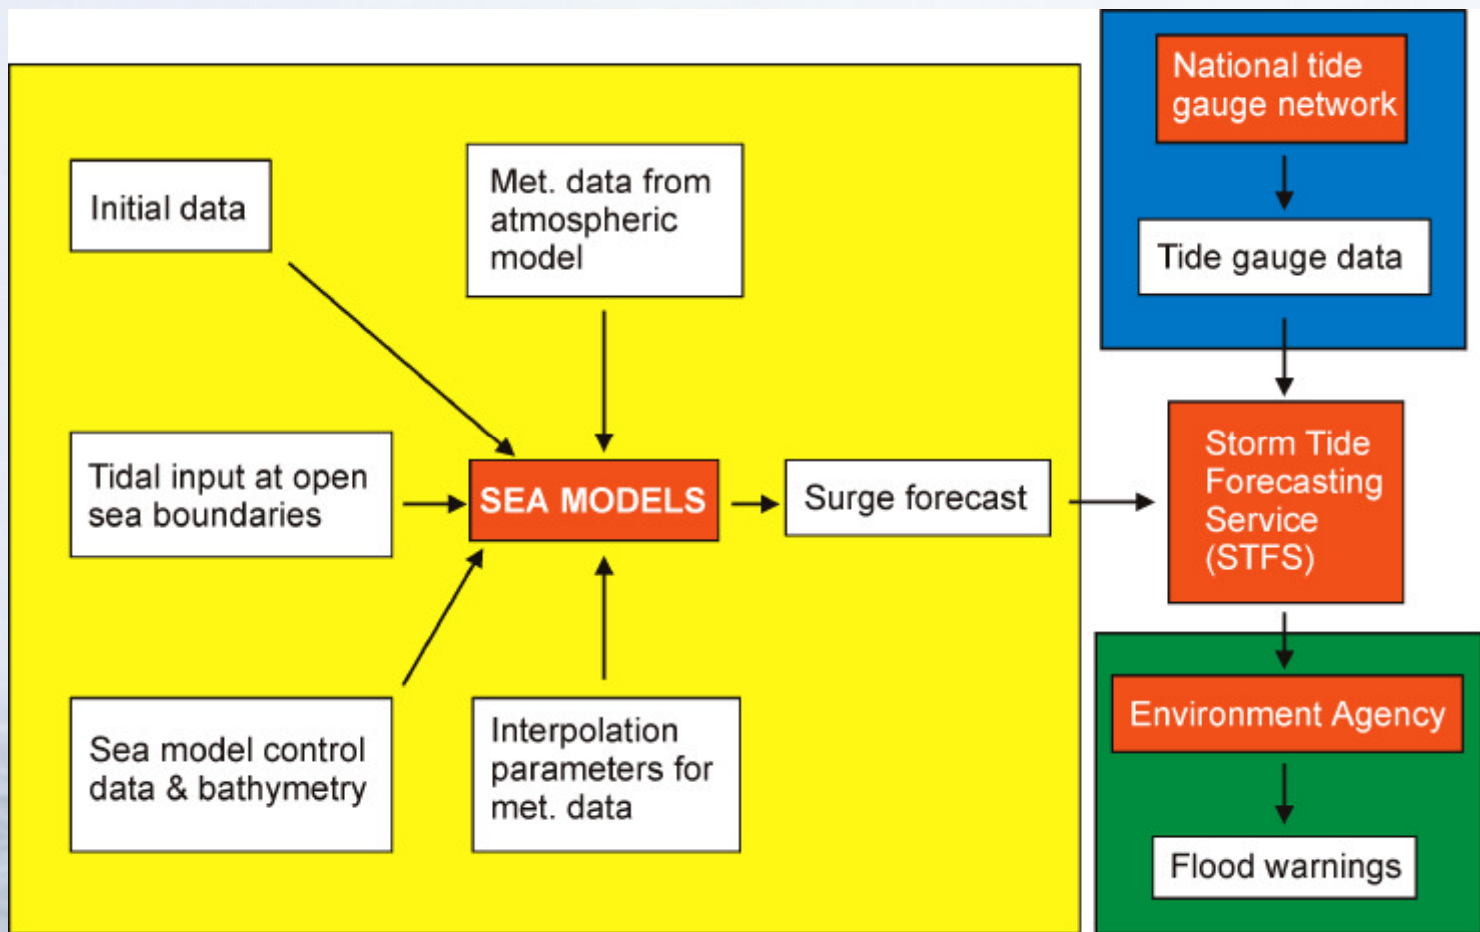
Initial data

Met. data from atmospheric model

Tidal input at open sea boundaries

SEA MODELS

Surge forecast

Sea model control data & bathymetry

Interpolation parameters for met. data

National tide gauge network

Tide gauge data

Storm Tide Forecasting Service (STFS)

Environment Agency

Flood warnings